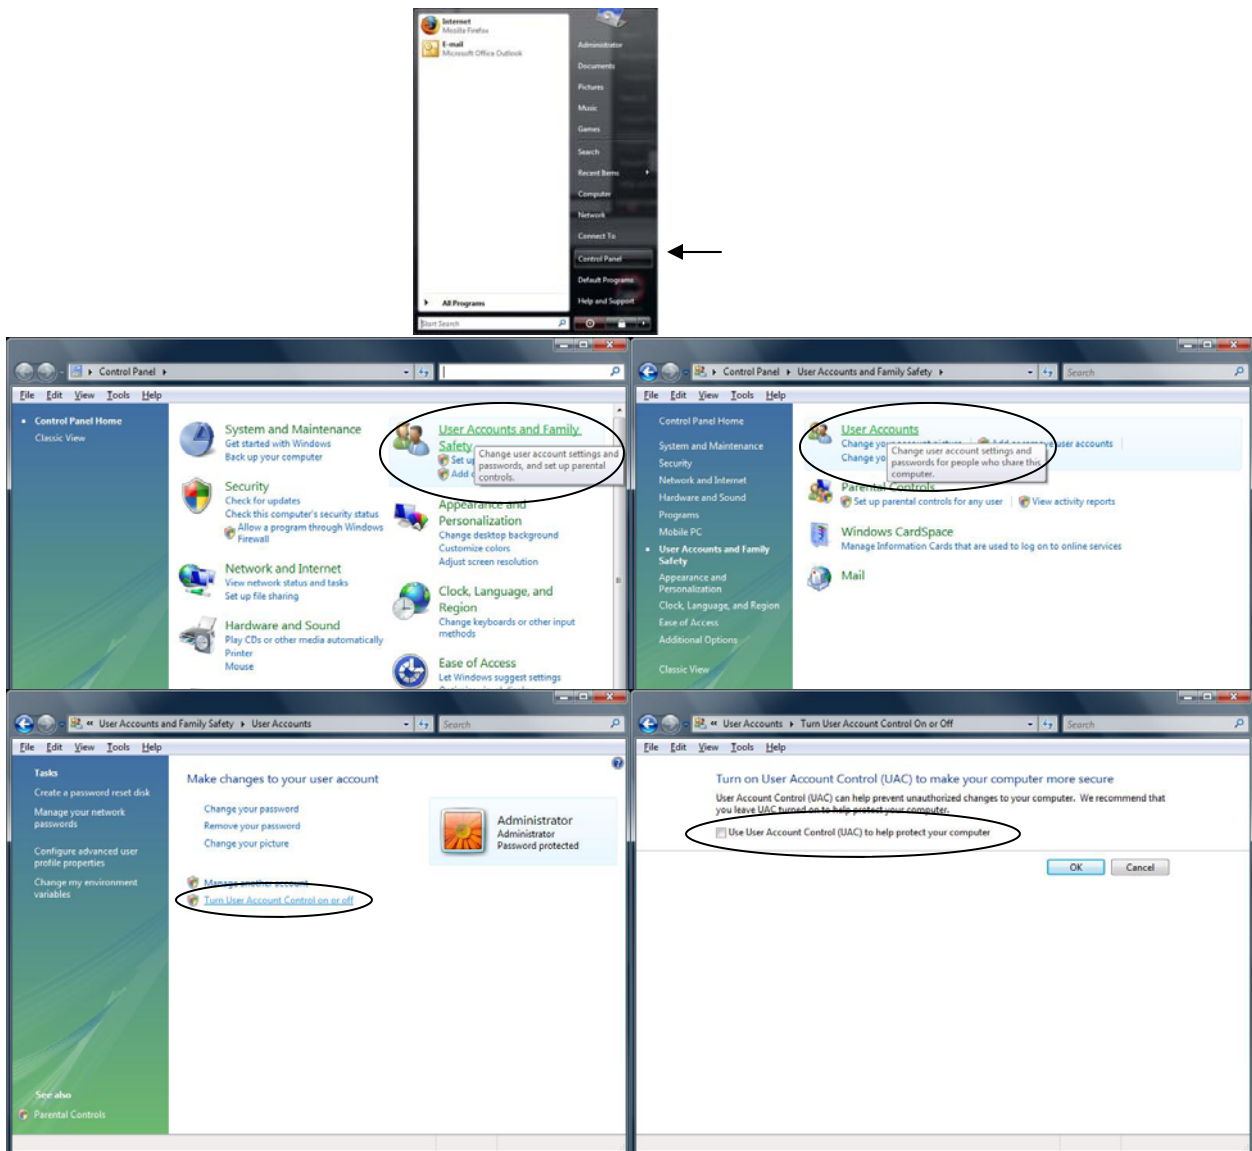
Internet
Mozilla Firefox
E-mail
Microsoft Office Outlook

Administrator
Documents
Pictures
Music
Games
Search
Recent Items
Computer
Network
Connect To
Control Panel
Default Programs
Help and Support

All Programs
Start Search

Control Panel
File Edit View Tools Help

Control Panel Home
Classic View

System and Maintenance
Get started with Windows
Back up your computer

Security
Check for updates
Check this computer's security status
Allow a program through Windows Firewall

Network and Internet
View network status and tasks
Set up file sharing

Hardware and Sound
Play CDs or other media automatically
Printer
Mouse

User Accounts and Family Safety
Set up
Add
Change user account settings and passwords, and set up parental controls.

Appearance and Personalization
Change desktop background
Customize colors
Adjust screen resolution

Clock, Language, and Region
Change keyboards or other input methods

Ease of Access
Let Windows suggest settings

Control Panel ▸ User Accounts and Family Safety
Search
File Edit View Tools Help

Control Panel Home
System and Maintenance
Security
Network and Internet
Hardware and Sound
Programs
Mobile PC
User Accounts and Family Safety
Appearance and Personalization
Clock, Language, and Region
Ease of Access
Additional Options
Classic View

User Accounts
Change yo
Change yo
Change user account settings and passwords for people who share this computer.
user accounts
Parental Controls
Set up parental controls for any user
View activity reports
Windows CardSpace
Manage Information Cards that are used to log on to online services
Mail

User Accounts and Family Safety ▸ User Accounts
Search
File Edit View Tools Help

Tasks
Create a password reset disk
Manage your network passwords
Configure advanced user profile properties
Change my environment variables

Make changes to your user account
Change your password
Remove your password
Change your picture

Administrator
Administrator
Password protected

Manage another account
Turn User Account Control on or off

See also
Parental Controls

User Accounts ▸ Turn User Account Control On or Off
Search
File Edit View Tools Help

Turn on User Account Control (UAC) to make your computer more secure
User Account Control (UAC) can help prevent unauthorized changes to your computer. We recommend that you leave UAC turned on to help protect your computer.
Use User Account Control (UAC) to help protect your computer

OK
Cancel